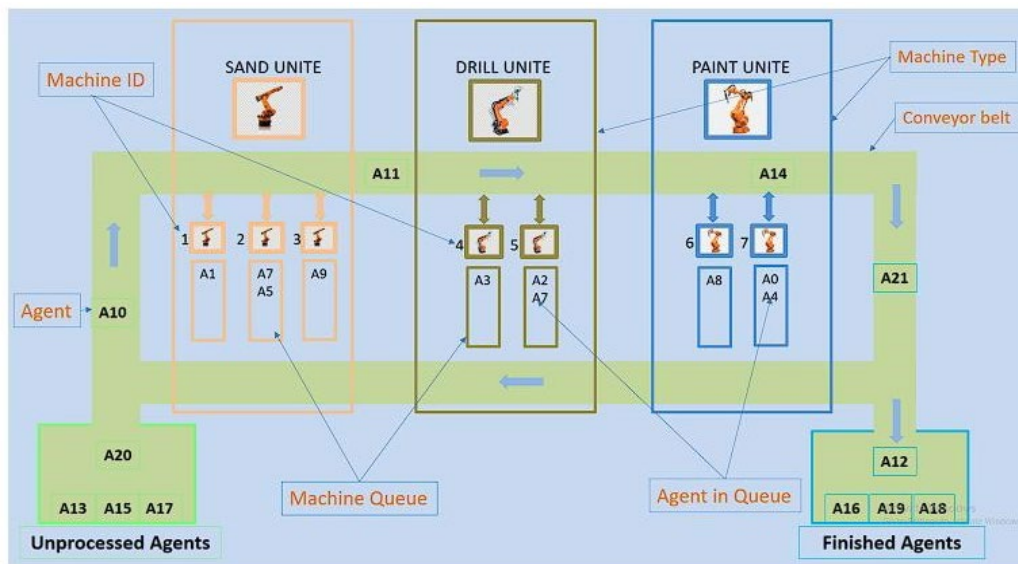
SAND UNITE

DRILL UNITE

PAINT UNITE

Machine ID

Machine Type

Conveyor belt

A11

A14

1

2

3

4

5

6

7

A1

A7
A5

A9

A3

A2
A7

A8

A0
A4

A21

Agent

A10

A20

A13 A15 A17

Unprocessed Agents

Machine Queue

Agent in Queue

A12

A16 A19 A18

Finished Agents